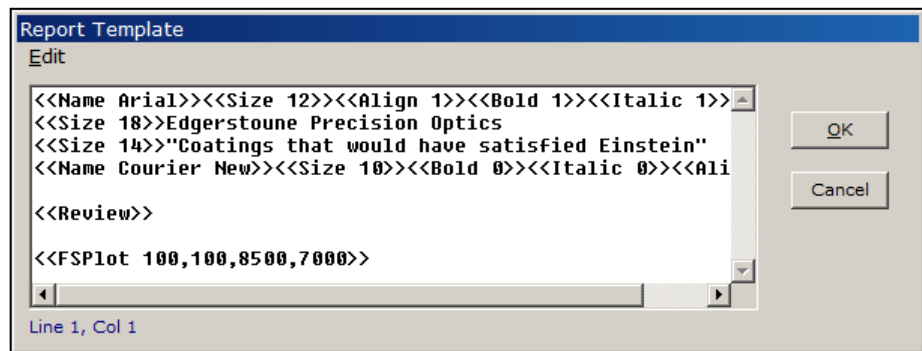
Report Template
Edit

<<Name Arial>><<Size 12>><<Align 1>><<Bold 1>><<Italic 1>>
<<Size 18>>Edgerstoune Precision Optics
<<Size 14>>"Coatings that would have satisfied Einstein"
<<Name Courier New>><<Size 10>><<Bold 0>><<Italic 0>><<Ali

<<Review>>

<<FSPlot 100,100,8500,7000>>

OK
Cancel

Line 1, Col 1